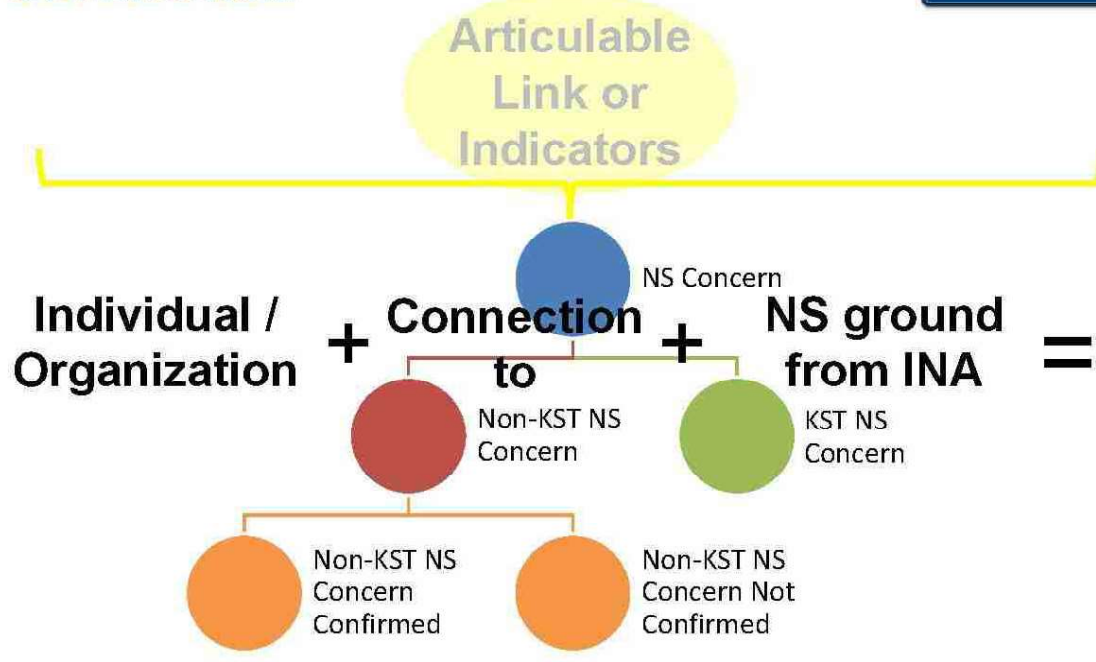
Articulable Link or Indicators

NS Concern

Individual / Organization + Connection to + NS ground from INA =

Non-KST NS Concern

KST NS Concern

Non-KST NS Concern Confirmed

Non-KST NS Concern Not Confirmed